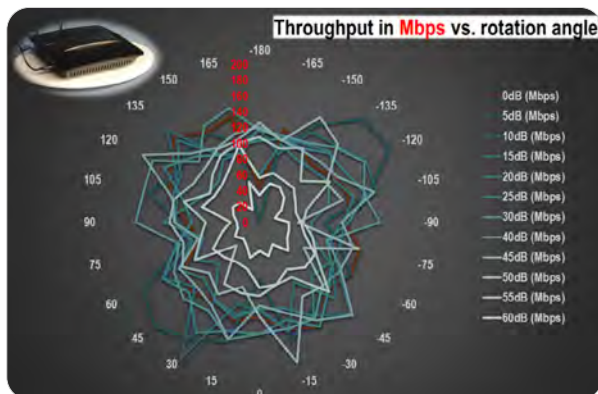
Throughput in Mbps vs. rotation angle

-180
165
-165
150
-150
135
-135
120
-120
105
-105
90
-90
75
-75
60
-60
45
-45
30
-30
15
-15
0

220
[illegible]
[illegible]
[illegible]
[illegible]
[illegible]
100
80
60
40
20
0

0dB (Mbps)
5dB (Mbps)
10dB (Mbps)
15dB (Mbps)
20dB (Mbps)
25dB (Mbps)
30dB (Mbps)
40dB (Mbps)
45dB (Mbps)
50dB (Mbps)
55dB (Mbps)
60dB (Mbps)